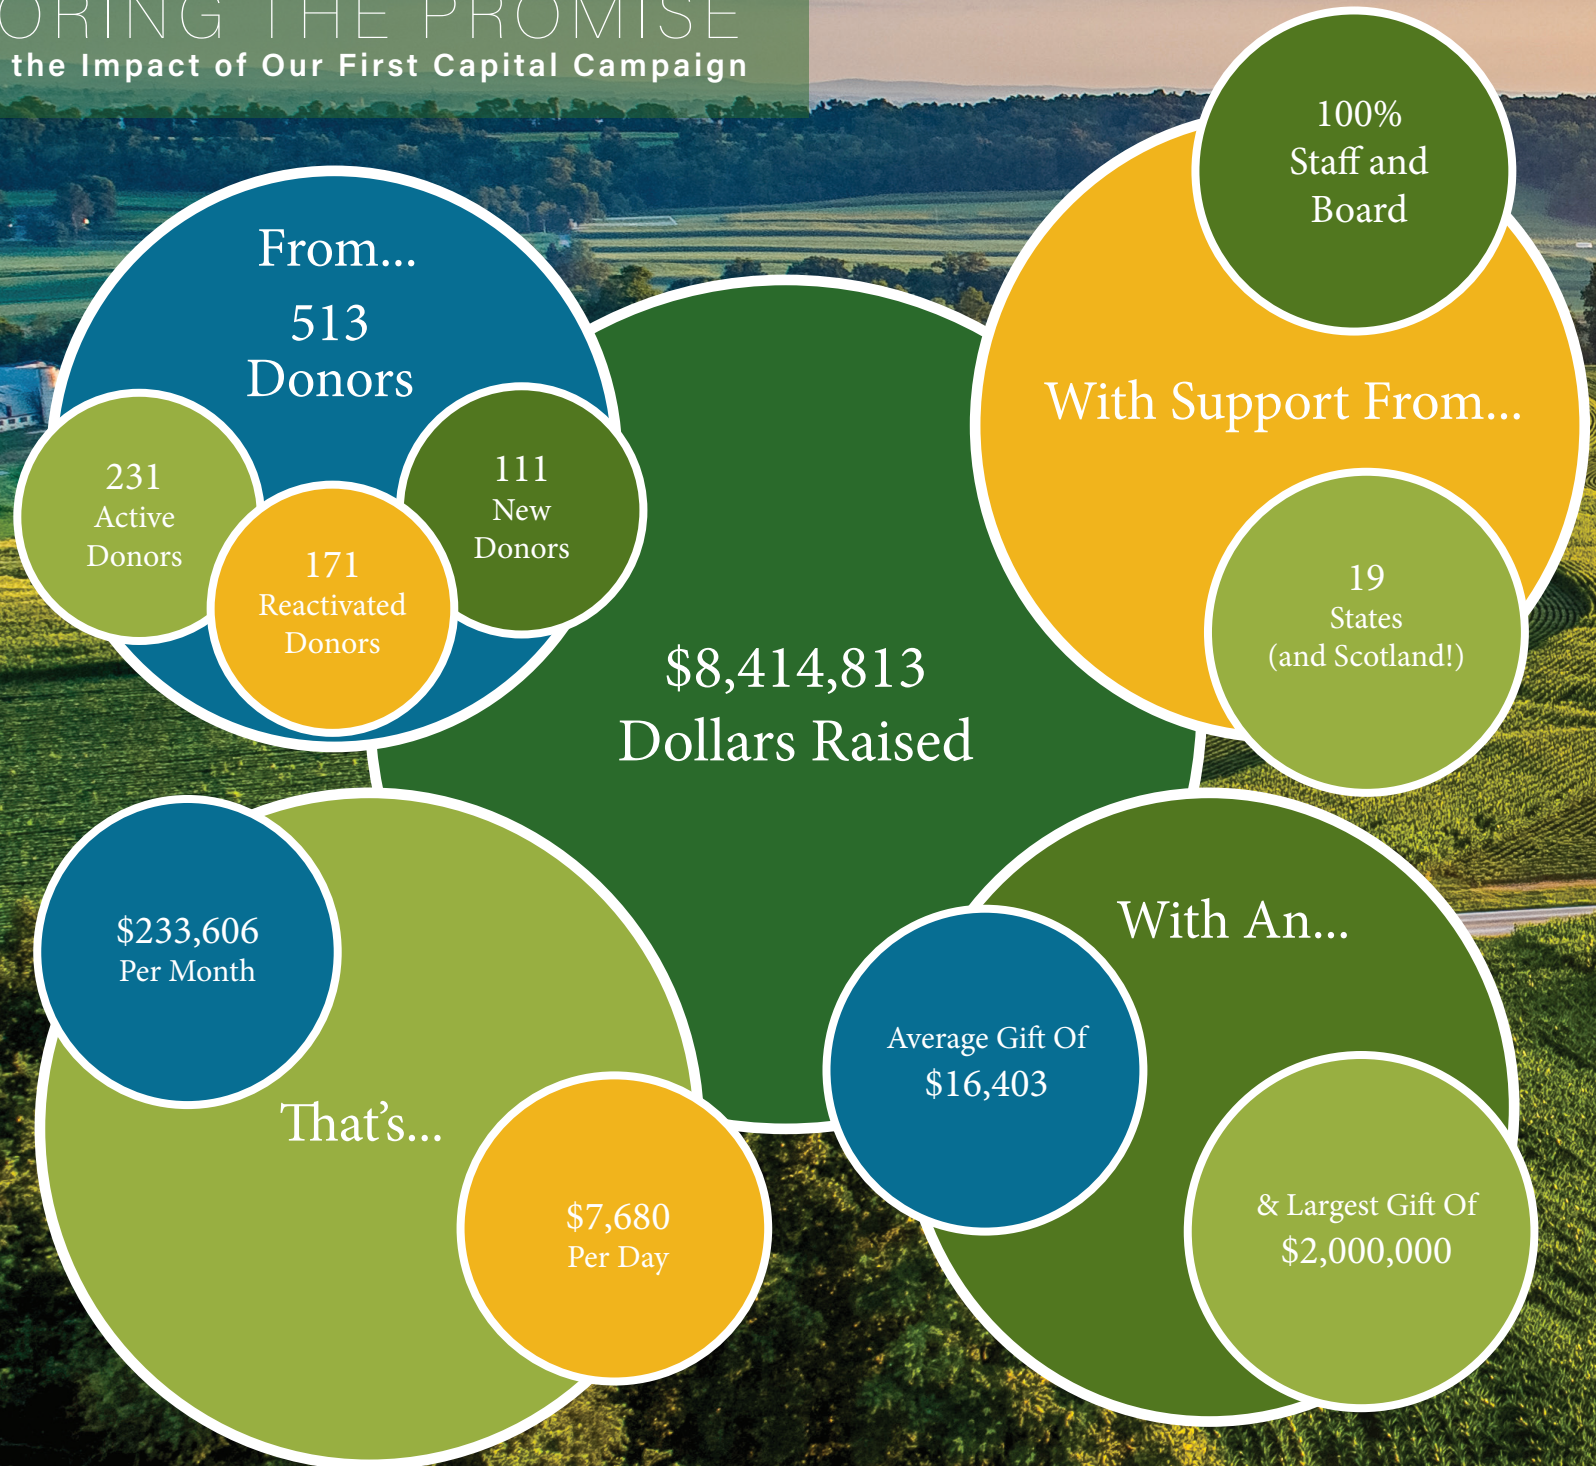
ORING THE PROMISE
the Impact of Our First Capital Campaign

From...
513
Donors

231
Active
Donors

171
Reactivated
Donors

111
New
Donors

$8,414,813
Dollars Raised

100%
Staff and
Board

With Support From...

19
States
(and Scotland!)

$233,606
Per Month

That's...

$7,680
Per Day

With An...

Average Gift Of
$16,403

& Largest Gift Of
$2,000,000